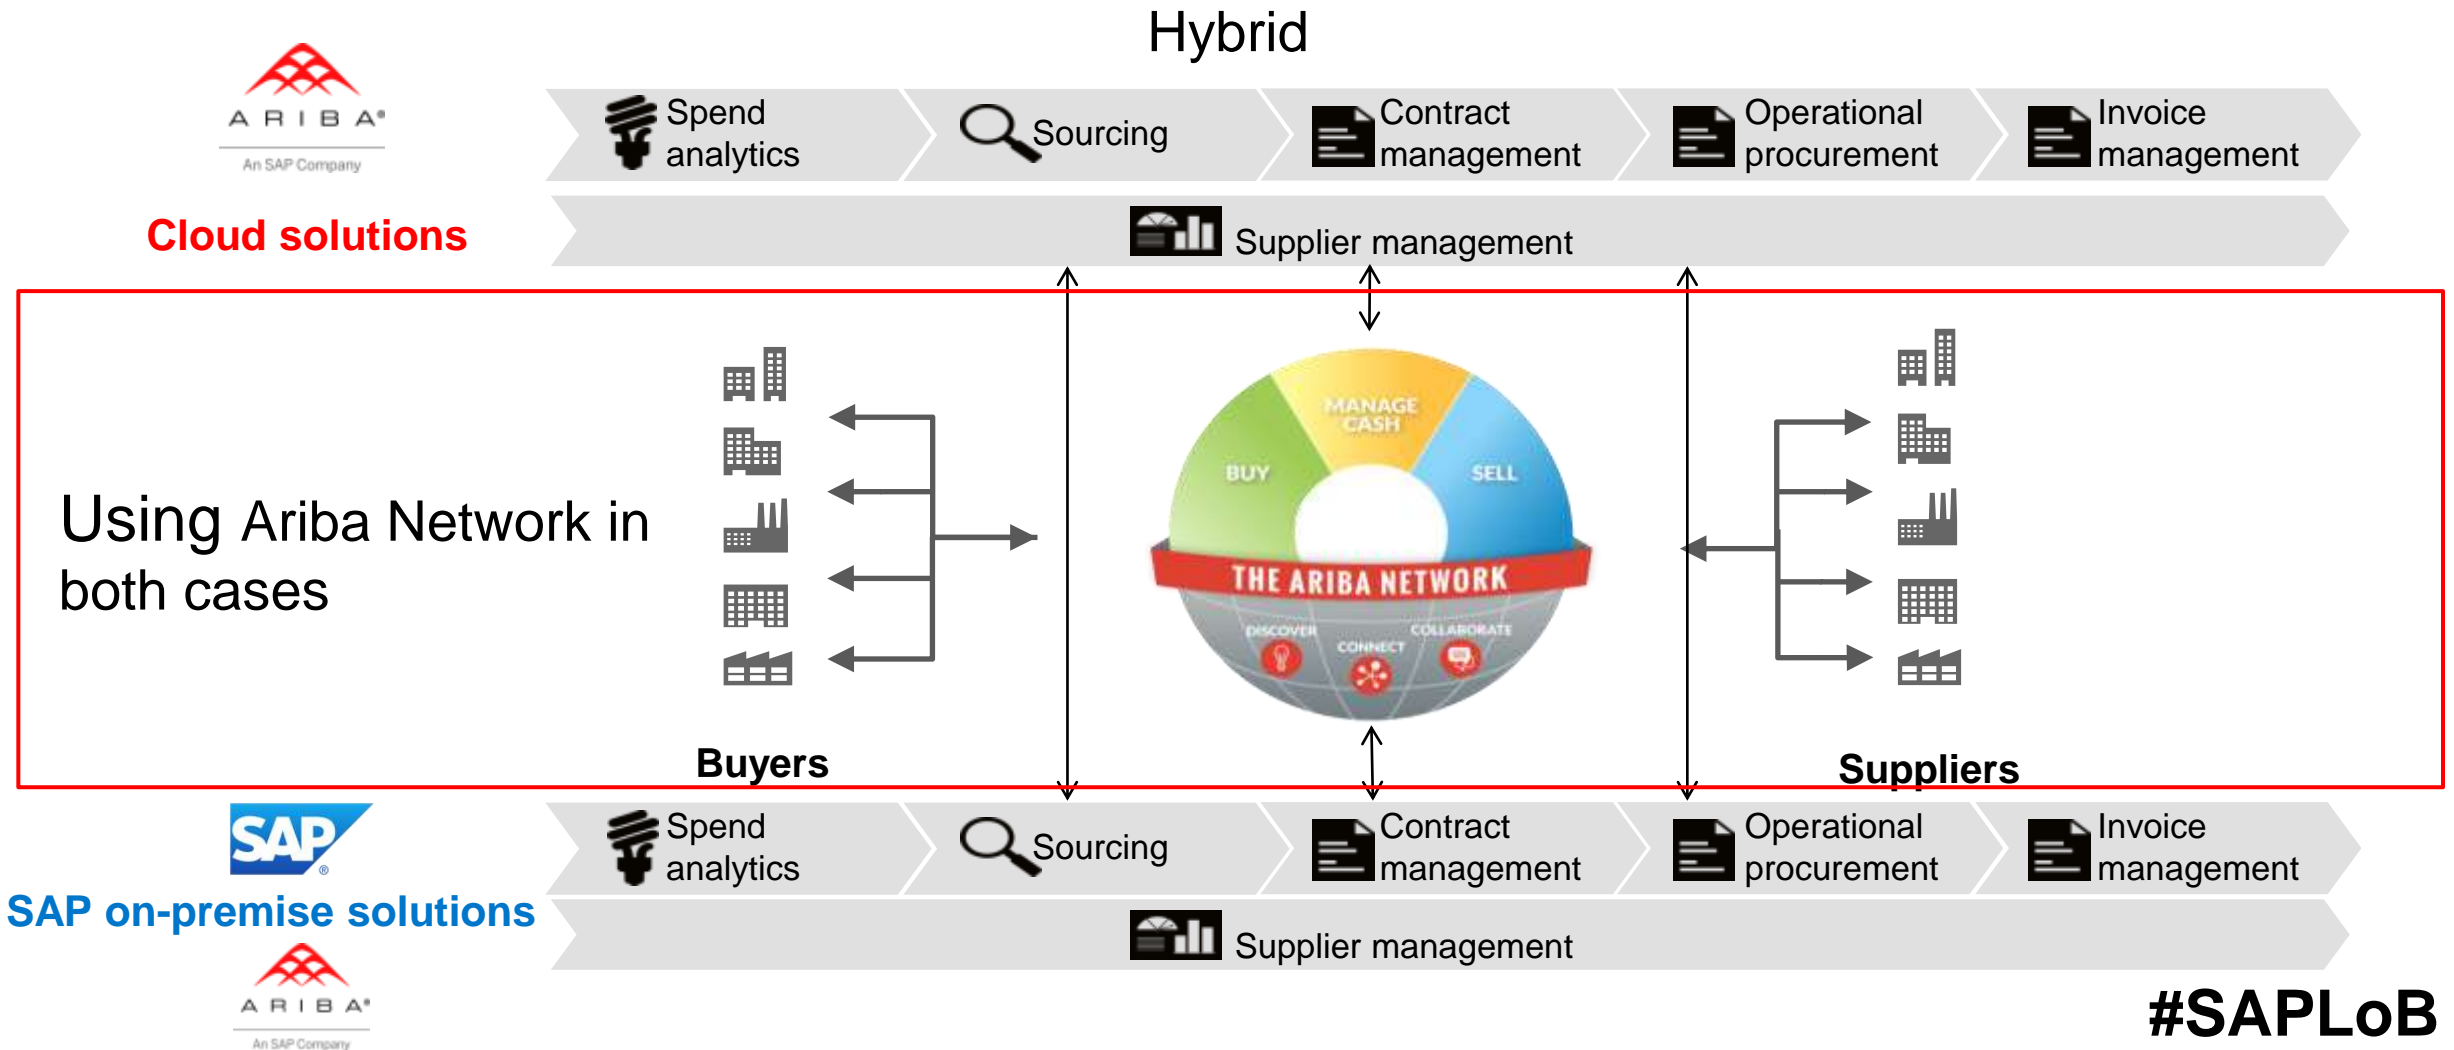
Hybrid

ARIBA
An SAP Company

Cloud solutions

Spend analytics | Sourcing | Contract management | Operational procurement | Invoice management

Supplier management

Using Ariba Network in both cases

MANAGE CASH
BUY
SELL
THE ARIBA NETWORK
DISCOVER
CONNECT
COLLABORATE

Buyers

Suppliers

SAP

SAP on-premise solutions

Spend analytics | Sourcing | Contract management | Operational procurement | Invoice management

Supplier management

ARIBA
An SAP Company

#SAPLoB